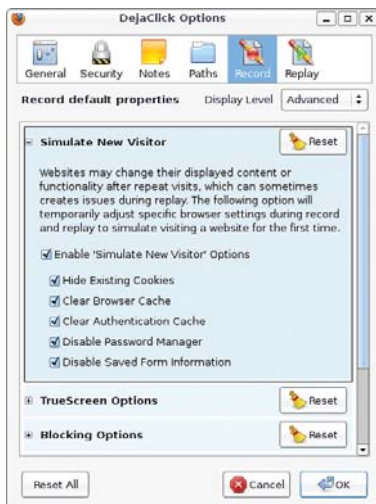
DejaClick Options

General Security Notes Paths Record Replay

Record default properties Display Level Advanced

Simulate New Visitor

Reset

Websites may change their displayed content or functionality after repeat visits, which can sometimes creates issues during replay. The following option will temporarily adjust specific browser settings during record and replay to simulate visiting a website for the first time.

Enable 'Simulate New Visitor' Options

Hide Existing Cookies

Clear Browser Cache

Clear Authentication Cache

Disable Password Manager

Disable Saved Form Information

TrueScreen Options

Reset

Blocking Options

Reset

Reset All

Cancel

OK